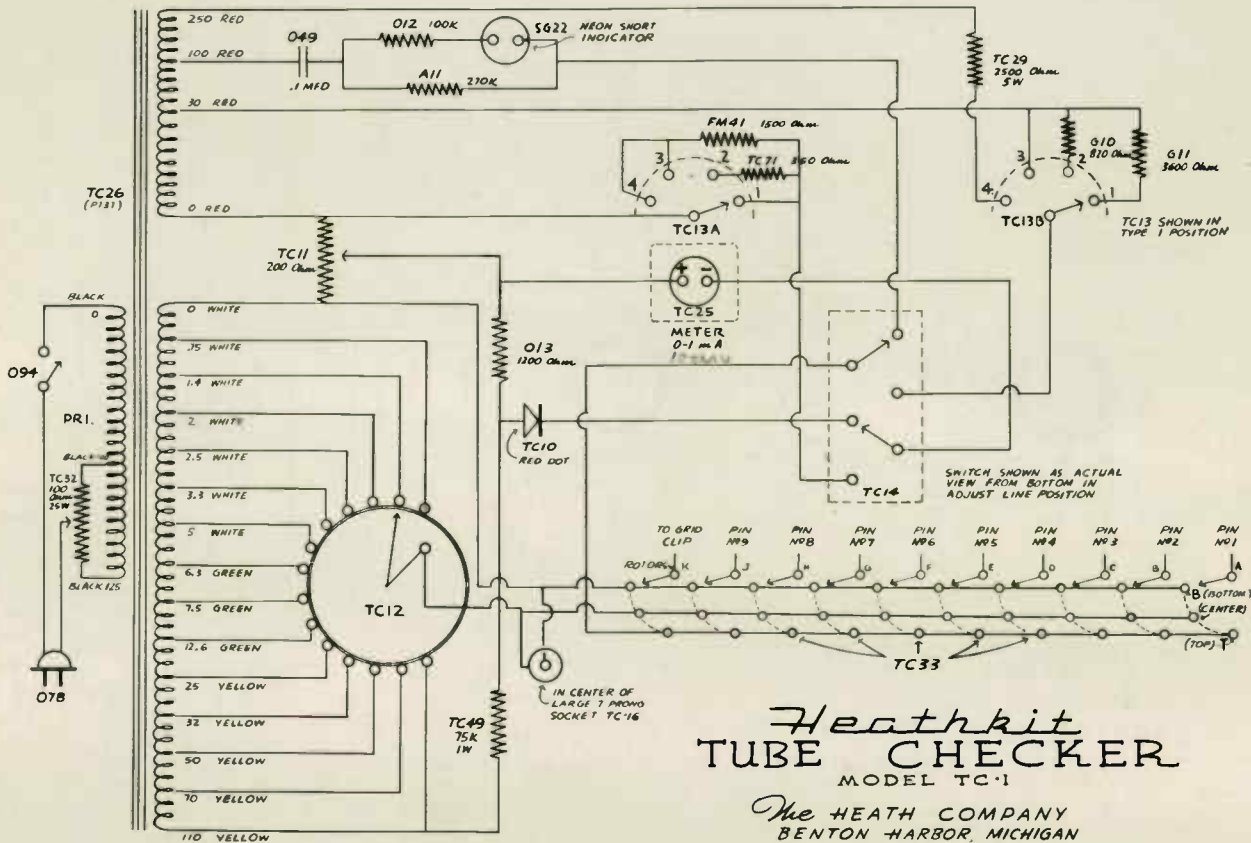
250 RED
100 RED
30 RED
0 RED
049
.1 MFD
012 100K
A11 270K
SG22 NEON SHORT INDICATOR
TC29 2500 Ohm 5W
FM41 1500 Ohm
TC71 350 Ohm
3 2 4 1
TC13A
G10 820 Ohm
G11 3600 Ohm
3 2 4 1
TC13B
TC13 SHOWN IN TYPE 1 POSITION
TC26 (P131)
TC11 200 Ohm
TC25
METER 0-1 mA
013 1200 Ohm
TC10 RED DOT
SWITCH SHOWN AS ACTUAL VIEW FROM BOTTOM IN ADJUST LINE POSITION
TC14
BLACK
0
094
PR1.
BLACK
TC32 100 Ohm 25W
BLACK 125
078
0 WHITE
.75 WHITE
1.4 WHITE
2 WHITE
2.5 WHITE
3.3 WHITE
5 WHITE
6.3 GREEN
7.5 GREEN
12.6 GREEN
25 YELLOW
32 YELLOW
50 YELLOW
70 YELLOW
110 YELLOW
TC12
TO GRID CLIP
ROTOR K
PIN №9 J
PIN №8 H
PIN №7 G
PIN №6 F
PIN №5 E
PIN №4 D
PIN №3 C
PIN №2 B
PIN №1 A
B (BOTTOM)
(CENTER)
(TOP) T
TC33
IN CENTER OF LARGE 7 PRONG SOCKET TC-16
TC49 75K 1W
Heathkit
TUBE CHECKER
MODEL TC-1
The HEATH COMPANY
BENTON HARBOR, MICHIGAN